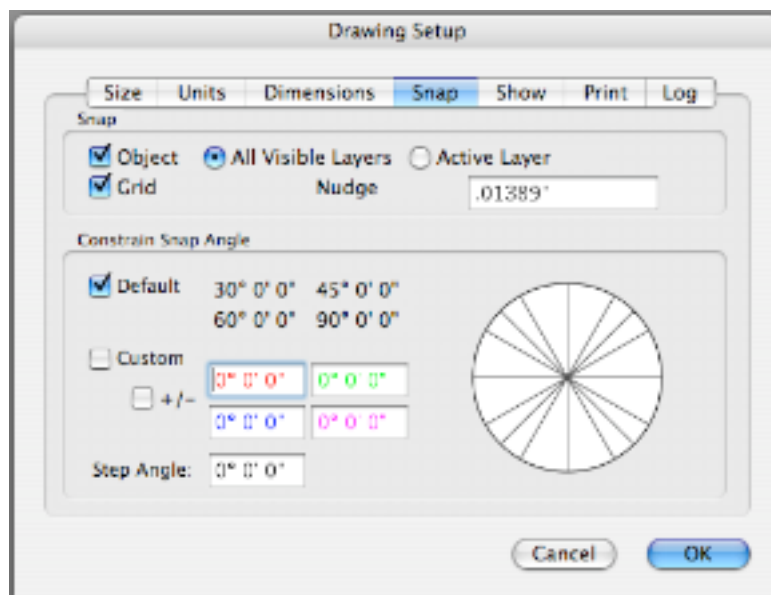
Drawing Setup

Size | Units | Dimensions | Snap | Show | Print | Log

Snap

Object  All Visible Layers  Active Layer
Grid  Nudge  .01389'

Constrain Snap Angle

Default  30° 0' 0"  45° 0' 0"
60° 0' 0"  90° 0' 0"

Custom
+/−
0° 0' 0"  0° 0' 0"
0° 0' 0"  0° 0' 0"

Step Angle: 0° 0' 0"

Cancel  OK